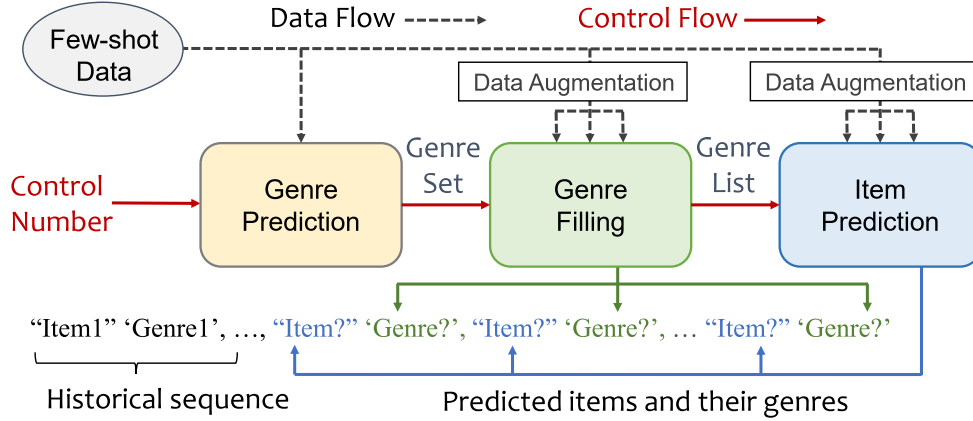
Data Flow

Control Flow

Few-shot Data

Data Augmentation

Data Augmentation

Control Number

Genre Prediction

Genre Set

Genre Filling

Genre List

Item Prediction

“Item1” ‘Genre1’, …, “Item?” ‘Genre?’, “Item?” ‘Genre?’, … “Item?” ‘Genre?’

Historical sequence

Predicted items and their genres